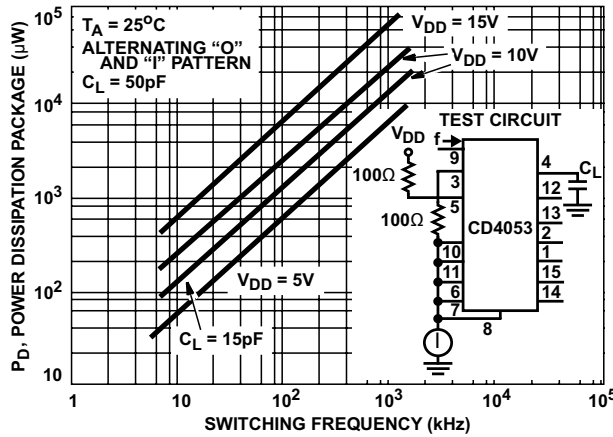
$T_A = 25^oC$
ALTERNATING "O" AND "I" PATTERN
$C_L = 50pF$

$V_{DD} = 15V$
$V_{DD} = 10V$
$V_{DD} = 5V$
$C_L = 15pF$

TEST CIRCUIT
$V_{DD}$
f
100Ω
100Ω
9
3
5
10
11
6
7
8
4
12
13
2
1
15
14
CD4053
$C_L$

$P_D$, POWER DISSIPATION PACKAGE (μW)
$10^5$
$10^4$
$10^3$
$10^2$
10
1
10
$10^2$
$10^3$
$10^4$
$10^5$
SWITCHING FREQUENCY (kHz)